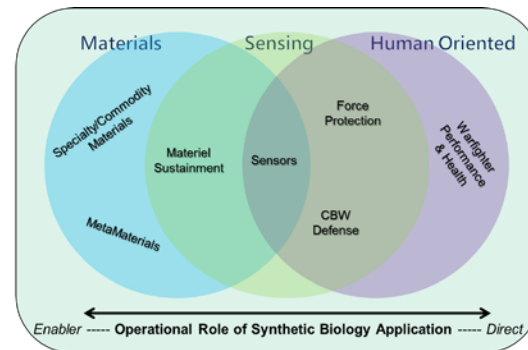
Materials
Sensing
Human Oriented

Specialty/Commodity Materials

MetaMaterials

Materiel Sustainment

Sensors

Force Protection

CBW Defense

Warfighter Performance & Health

Enabler ----- Operational Role of Synthetic Biology Application ----- Direct